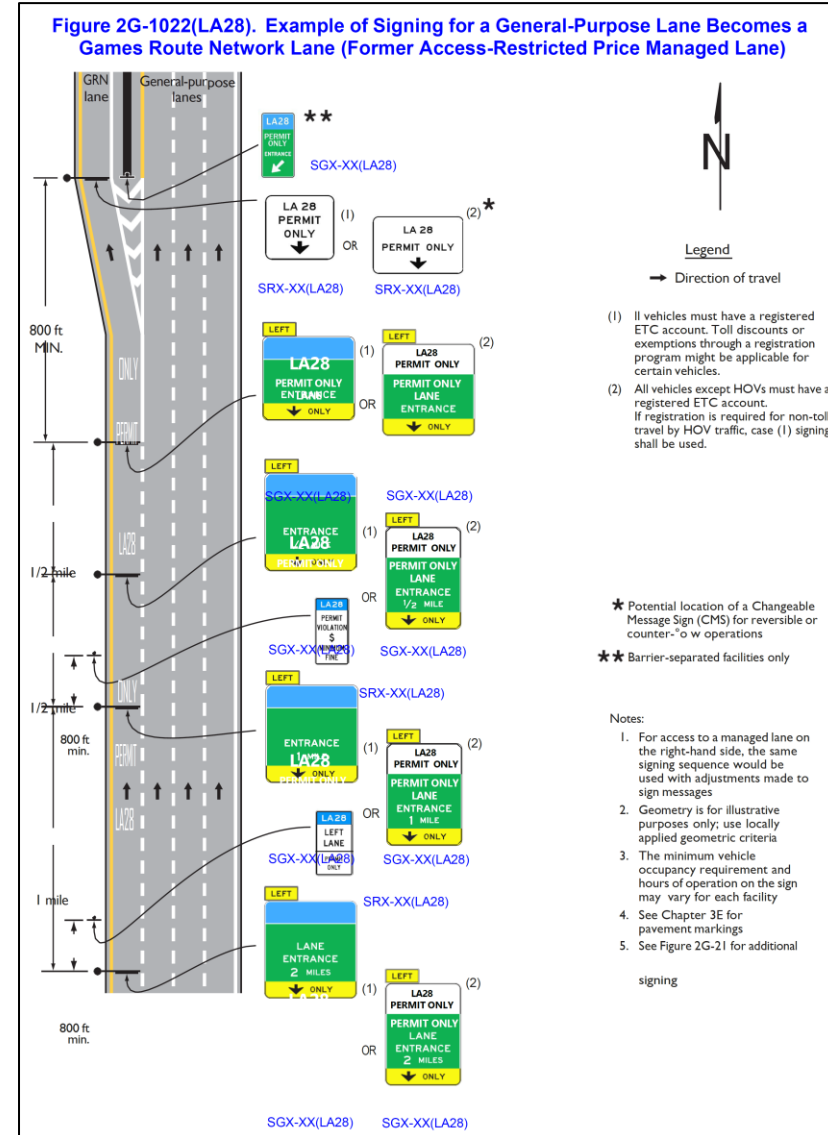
Figure 2G-1022(LA28). Example of Signing for a General-Purpose Lane Becomes a Games Route Network Lane (Former Access-Restricted Price Managed Lane)

GRN lane

General-purpose lanes

LA28 PERMIT ONLY ENTRANCE

**

SGX-XX(LA28)

LA 28 PERMIT ONLY (1)

OR

LA 28 PERMIT ONLY (2) *

SRX-XX(LA28)

SRX-XX(LA28)

800 ft MIN.

ONLY

PERMIT

LEFT

LA28 PERMIT ONLY ENTRANCE ONLY (1)

OR

LEFT LA28 PERMIT ONLY PERMIT ONLY LANE ENTRANCE ONLY (2)

LEFT

SGX-XX(LA28)

SGX-XX(LA28)

ENTRANCE LA28 PERMIT ONLY (1)

LEFT LA28 PERMIT ONLY PERMIT ONLY LANE ENTRANCE 1/2 MILE ONLY (2)

LA28

1/2 mile

OR

LA28 PERMIT VIOLATION $ FINE

SGX-XX(LA28)

SGX-XX(LA28)

ONLY

1/2 mile

SRX-XX(LA28)

LEFT

800 ft min.

PERMIT

ENTRANCE LA28 ONLY (1)

LEFT LA28 PERMIT ONLY PERMIT ONLY LANE ENTRANCE 1 MILE ONLY (2)

LA28

OR

LA28 LEFT LANE ONLY

SGX-XX(LA28)

SGX-XX(LA28)

1 mile

LEFT

SRX-XX(LA28)

LANE ENTRANCE 2 MILES ONLY (1)

LEFT LA28 PERMIT ONLY PERMIT ONLY LANE ENTRANCE 2 MILES ONLY (2)

800 ft min.

OR

SGX-XX(LA28)

SGX-XX(LA28)

N

Legend

Direction of travel

(1) ll vehicles must have a registered ETC account. Toll discounts or exemptions through a registration program might be applicable for certain vehicles.

(2) All vehicles except HOVs must have a registered ETC account. If registration is required for non-toll travel by HOV traffic, case (1) signing shall be used.

* Potential location of a Changeable Message Sign (CMS) for reversible or counter-°o w operations

** Barrier-separated facilities only

Notes:

1. For access to a managed lane on the right-hand side, the same signing sequence would be used with adjustments made to sign messages

2. Geometry is for illustrative purposes only; use locally applied geometric criteria

3. The minimum vehicle occupancy requirement and hours of operation on the sign may vary for each facility

4. See Chapter 3E for pavement markings

5. See Figure 2G-21 for additional

signing